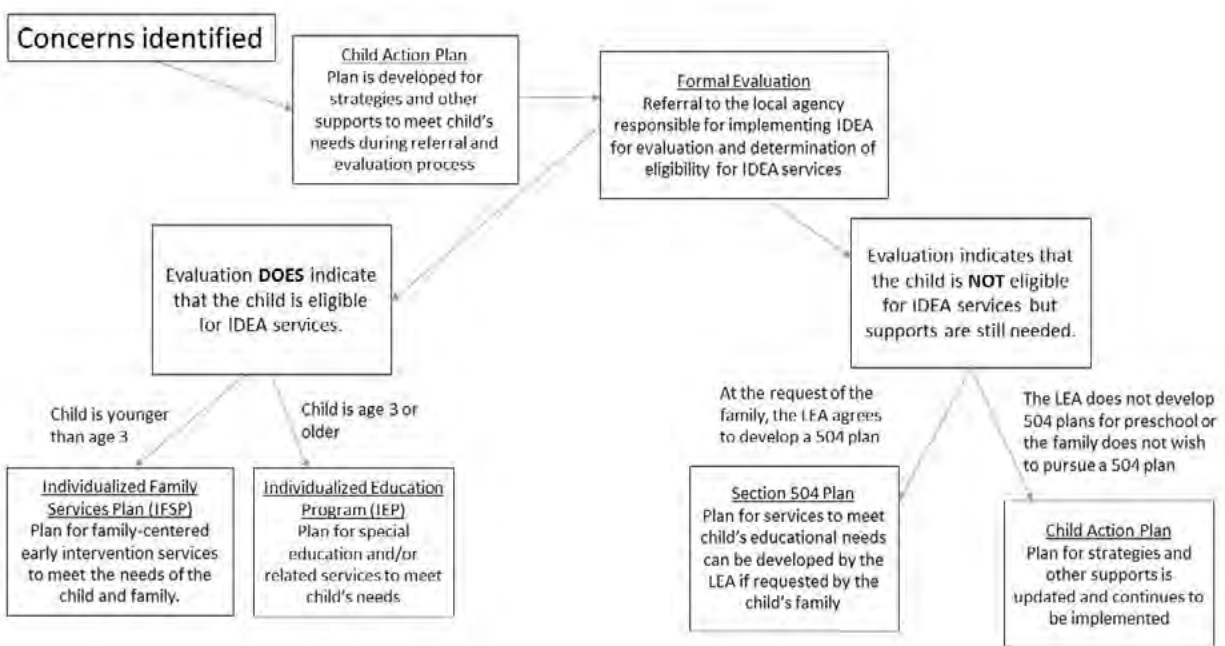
Concerns identified

Child Action Plan
Plan is developed for strategies and other supports to meet child's needs during referral and evaluation process

Formal Evaluation
Referral to the local agency responsible for implementing IDEA for evaluation and determination of eligibility for IDEA services

Evaluation **DOES** indicate that the child is eligible for IDEA services.

Evaluation indicates that the child is **NOT** eligible for IDEA services but supports are still needed.

Child is younger than age 3

Child is age 3 or older

At the request of the family, the LEA agrees to develop a 504 plan

The LEA does not develop 504 plans for preschool or the family does not wish to pursue a 504 plan

Individualized Family Services Plan (IFSP)
Plan for family-centered early intervention services to meet the needs of the child and family.

Individualized Education Program (IEP)
Plan for special education and/or related services to meet child's needs

Section 504 Plan
Plan for services to meet child's educational needs can be developed by the LEA if requested by the child's family

Child Action Plan
Plan for strategies and other supports is updated and continues to be implemented